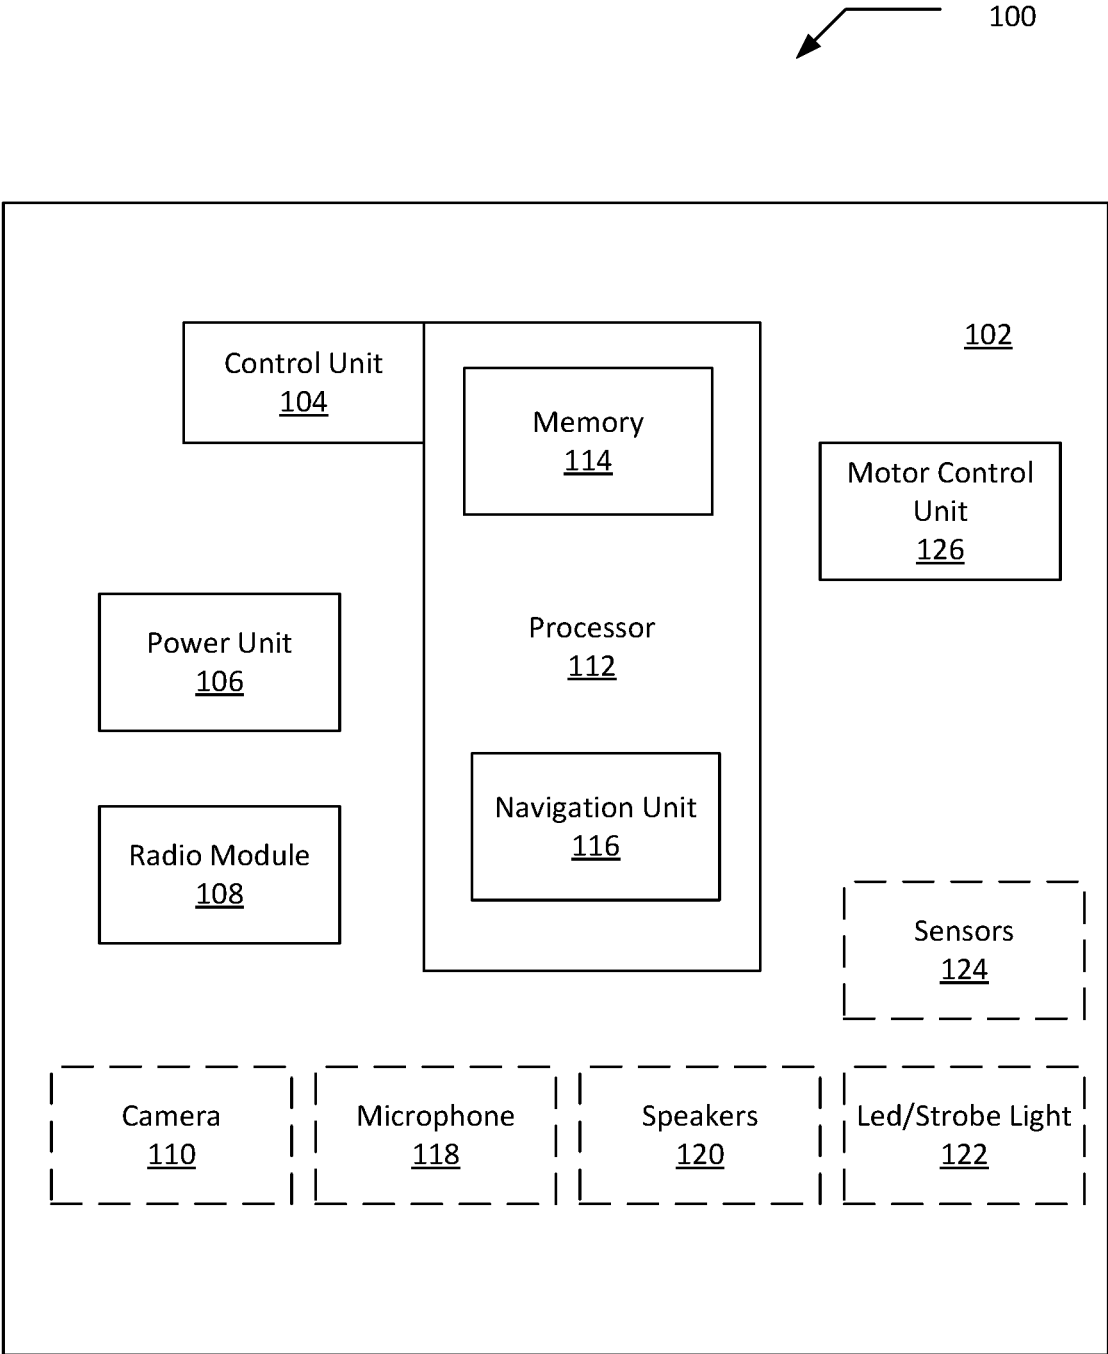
100

102

Control Unit
104

Memory
114

Motor Control Unit
126

Power Unit
106

Processor
112

Radio Module
108

Navigation Unit
116

Sensors
124

Camera
110

Microphone
118

Speakers
120

Led/Strobe Light
122